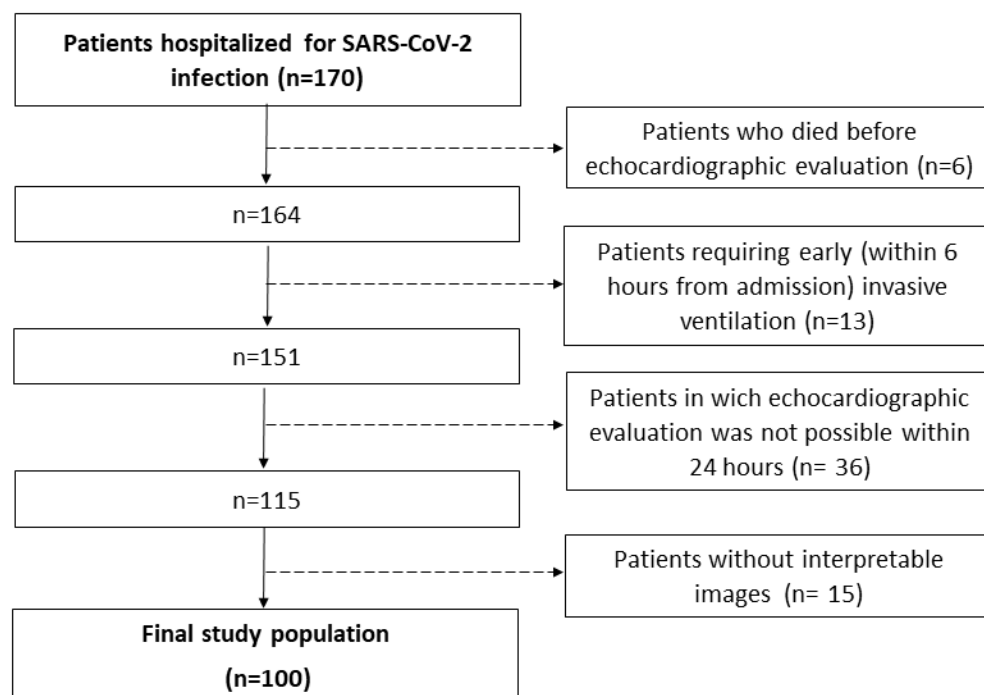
Patients hospitalized for SARS-CoV-2 infection (n=170)

Patients who died before echocardiographic evaluation (n=6)

n=164

Patients requiring early (within 6 hours from admission) invasive ventilation (n=13)

n=151

Patients in wich echocardiographic evaluation was not possible within 24 hours (n= 36)

n=115

Patients without interpretable images (n= 15)

Final study population (n=100)